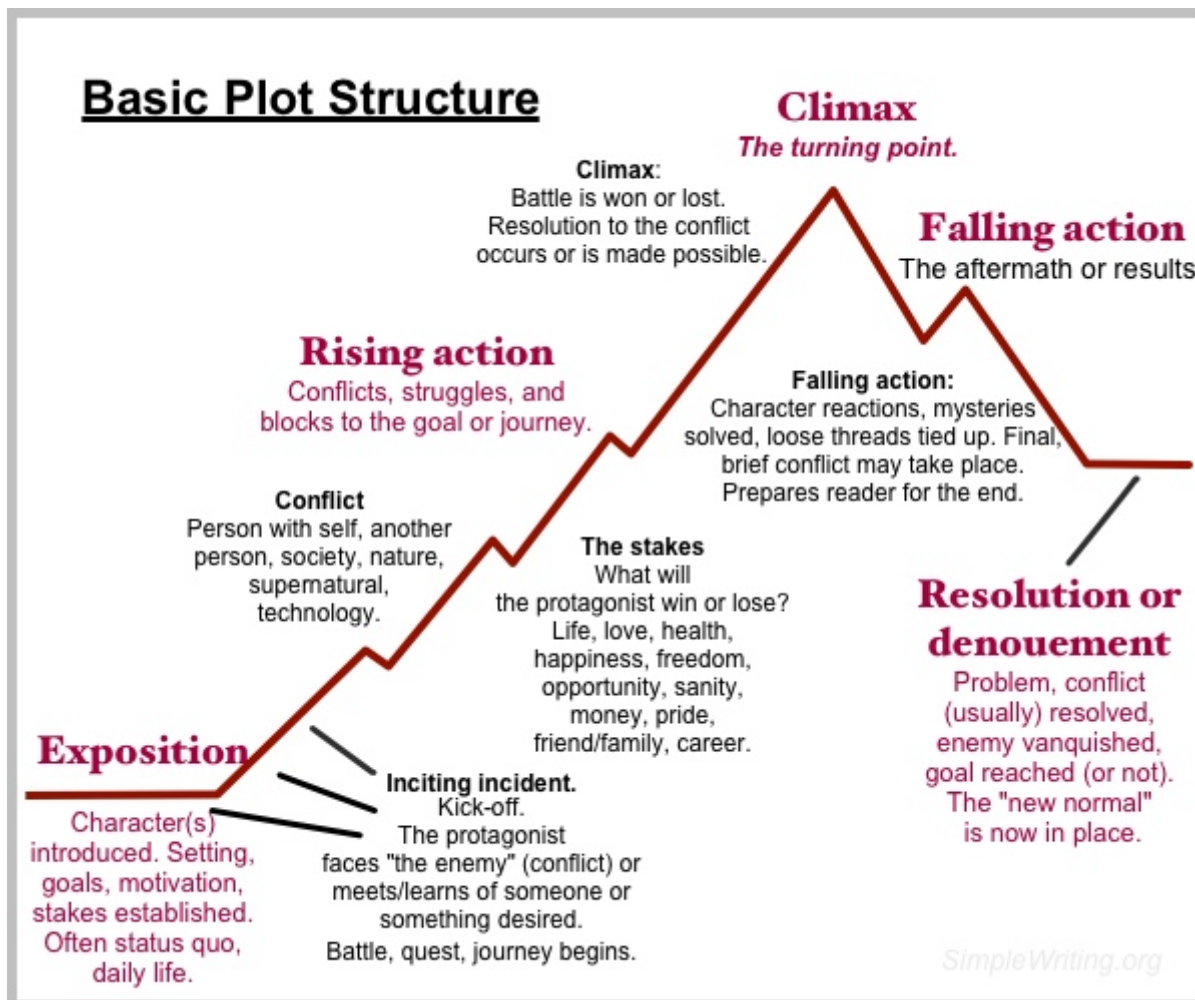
Basic Plot Structure

Climax
The turning point.

Climax:
Battle is won or lost. Resolution to the conflict occurs or is made possible.

Falling action
The aftermath or results

Rising action
Conflicts, struggles, and blocks to the goal or journey.

Falling action:
Character reactions, mysteries solved, loose threads tied up. Final, brief conflict may take place. Prepares reader for the end.

Conflict
Person with self, another person, society, nature, supernatural, technology.

The stakes
What will the protagonist win or lose? Life, love, health, happiness, freedom, opportunity, sanity, money, pride, friend/family, career.

Resolution or denouement
Problem, conflict (usually) resolved, enemy vanquished, goal reached (or not). The "new normal" is now in place.

Exposition
Character(s) introduced. Setting, goals, motivation, stakes established. Often status quo, daily life.

Inciting incident.
Kick-off.
The protagonist faces "the enemy" (conflict) or meets/learns of someone or something desired.
Battle, quest, journey begins.

SimpleWriting.org